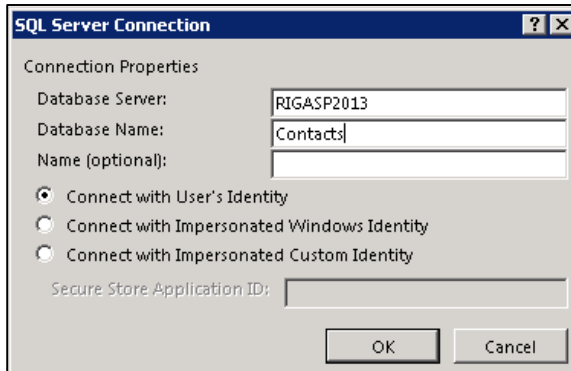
SQL Server Connection

?

Connection Properties

Database Server: RIGASP2013

Database Name: Contacts

Name (optional):

Connect with User's Identity

Connect with Impersonated Windows Identity

Connect with Impersonated Custom Identity

Secure Store Application ID:

OK

Cancel